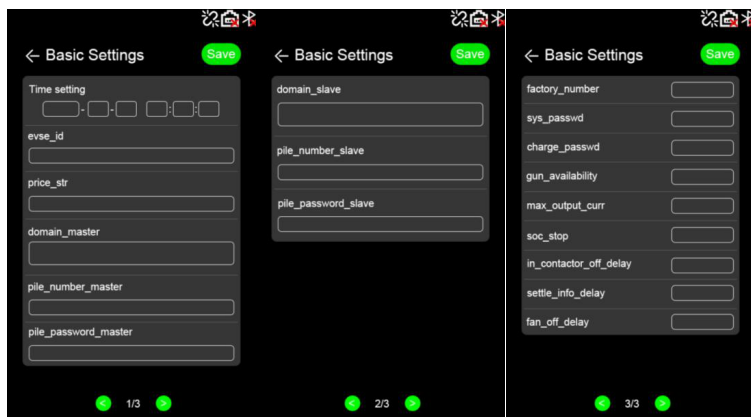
← Basic Settings
Save

Time setting
- - : :

evse_id

price_str

domain_master

pile_number_master

pile_password_master

1/3

← Basic Settings
Save

domain_slave

pile_number_slave

pile_password_slave

2/3

← Basic Settings
Save

factory_number

sys_passwd

charge_passwd

gun_availability

max_output_curr

soc_stop

in_contactor_off_delay

settle_info_delay

fan_off_delay

3/3